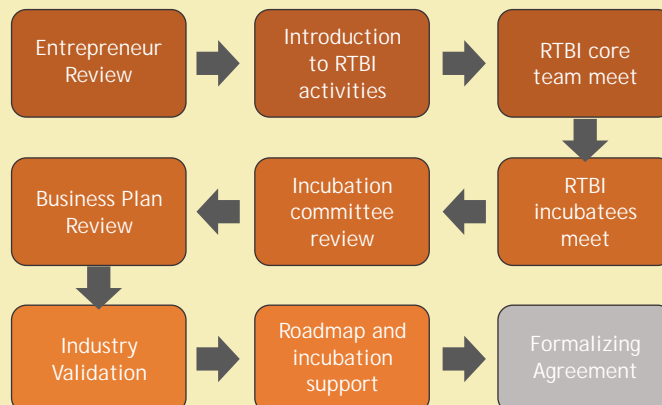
Entrepreneur Review

Introduction to RTBI activities

RTBI core team meet

RTBI incubatees meet

Incubation committee review

Business Plan Review

Industry Validation

Roadmap and incubation support

Formalizing Agreement